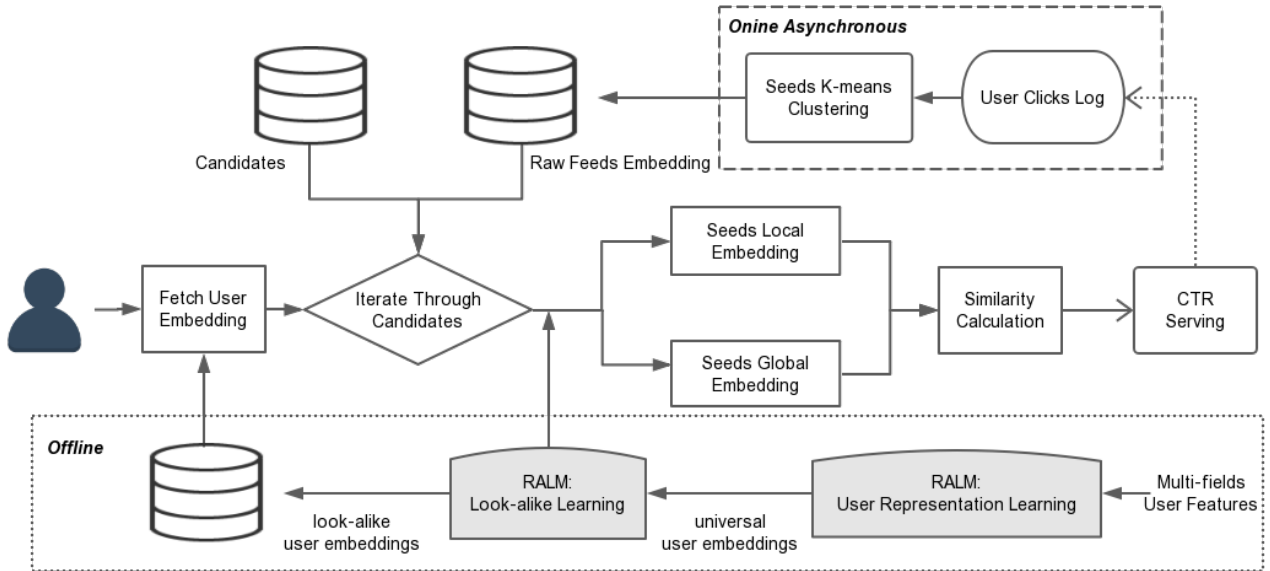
Onine Asynchronous

Seeds K-means Clustering

User Clicks Log

Candidates

Raw Feeds Embedding

Fetch User Embedding

Iterate Through Candidates

Seeds Local Embedding

Seeds Global Embedding

Similarity Calculation

CTR Serving

Offline

RALM: Look-alike Learning

RALM: User Representation Learning

Multi-fields User Features

look-alike user embeddings

universal user embeddings